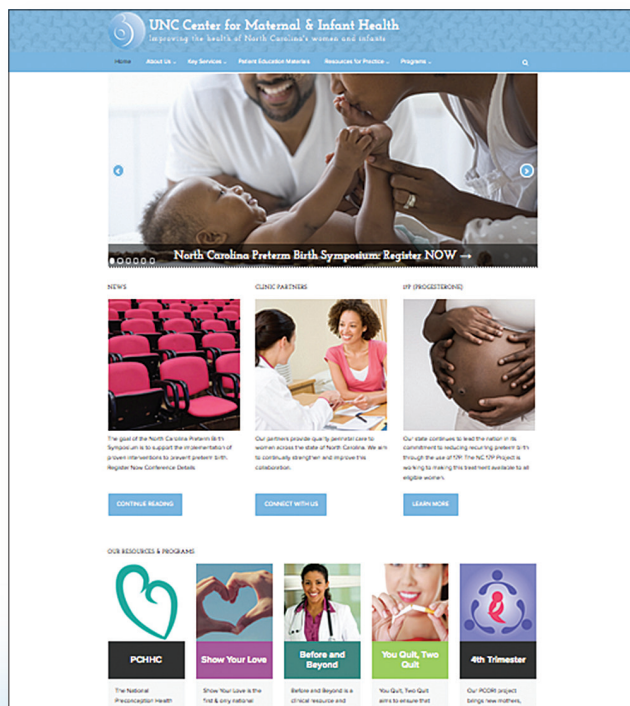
UNC Center for Maternal & Infant Health

Improving the health of North Carolina's women and infants

Home About Us Key Services Patient Education Materials Resources for Practice Programs

North Carolina Preterm Birth Symposium: Register NOW →

NEWS

The goal of the North Carolina Preterm Birth Symposium is to support the implementation of proven interventions to prevent preterm birth. Register Now Conference Details

CONTINUE READING

CLINIC PARTNERS

Our partners provide quality perinatal care to women across the state of North Carolina. We aim to continually strengthen and improve this collaboration.

CONNECT WITH US

17P (PROGESTERONE)

Our state continues to lead the nation in its commitment to reducing recurring preterm birth through the use of 17P. The NC 17P Project is working to making this treatment available to all eligible women.

LEARN MORE

OUR RESOURCES & PROGRAMS

PCHHC

The National Preconception Health

Show Your Love

Show Your Love is the first & only national

Before and Beyond

Before and Beyond is a clinical resource and

You Quit, Two Quit

You Quit, Two Quit aims to ensure that

4th Trimester

Our PCORI project brings new mothers,